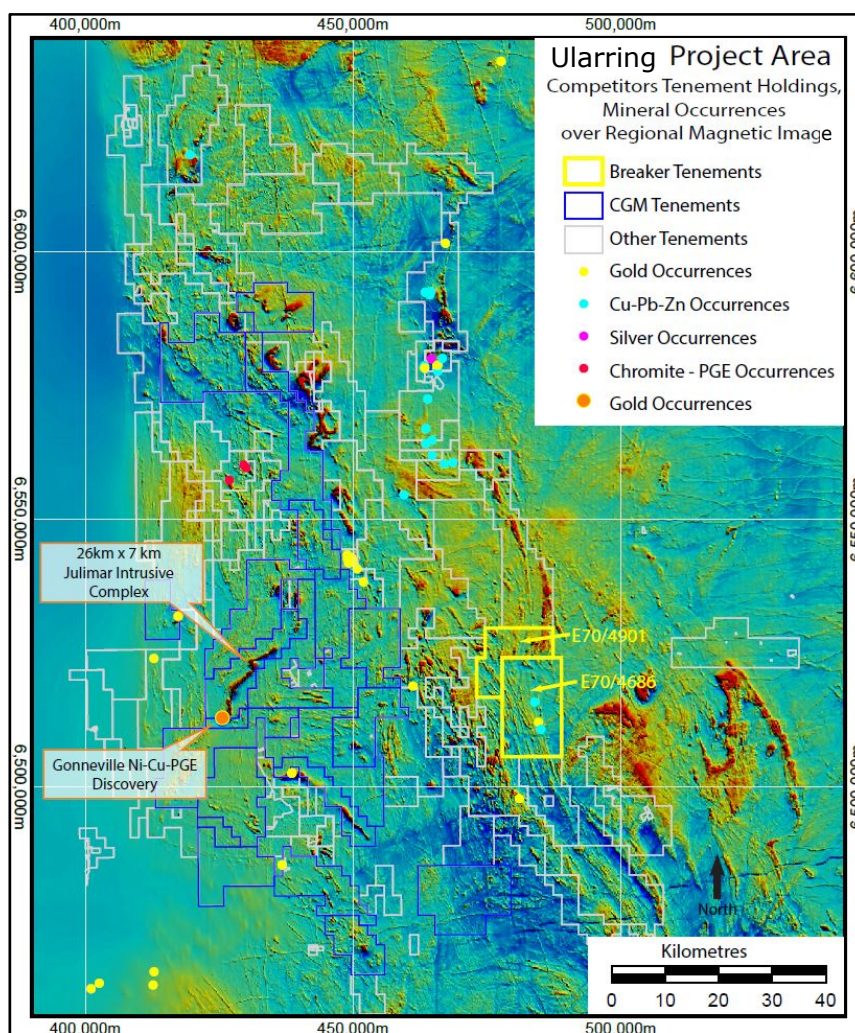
400,000m 450,000m 500,000m

Ularring Project Area
Competitors Tenement Holdings, Mineral Occurrences over Regional Magnetic Image

Breaker Tenements
CGM Tenements
Other Tenements
Gold Occurrences
Cu-Pb-Zn Occurrences
Silver Occurrences
Chromite - PGE Occurrences
Gold Occurrences

6,600,000m
6,550,000m
6,500,000m

26km x 7 km Julimar Intrusive Complex

E70/4901
E70/4686

Gonneville Ni-Cu-PGE Discovery

North

Kilometres
0 10 20 30 40

400,000m 450,000m 500,000m